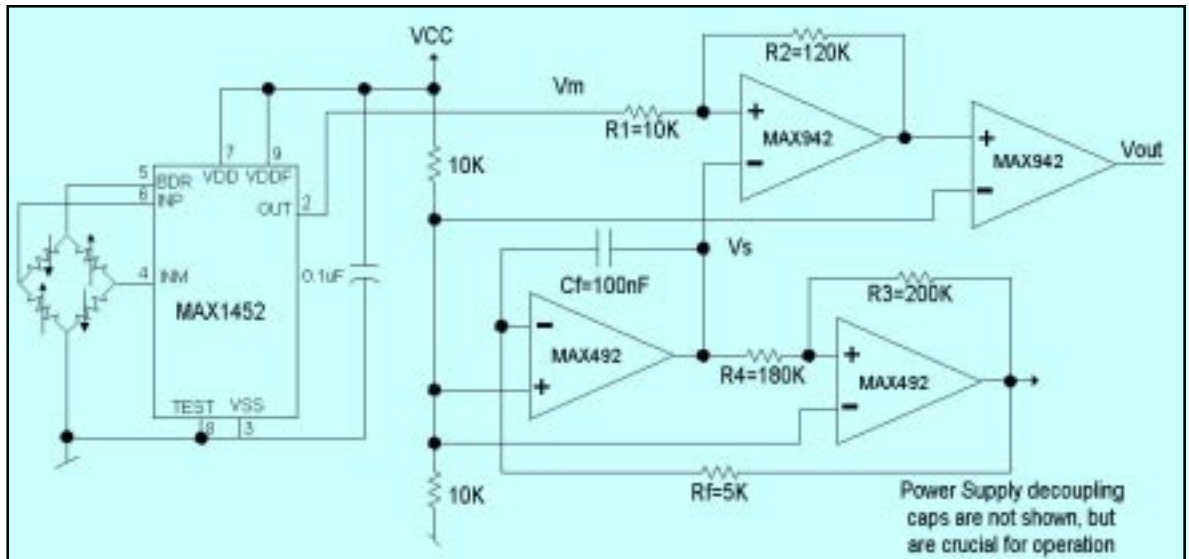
VCC

Vm

R2=120K

R1=10K

MAX942

MAX942

Vout

5 BDR
6 INP
7 VDD
9 VDDF
OUT 2
4 INM
MAX1452
TEST 8
VSS 3

10K

0.1uF

Cf=100nF

Vs

R3=200K

MAX492

R4=180K

MAX492

Rf=5K

10K

Power Supply decoupling caps are not shown, but are crucial for operation